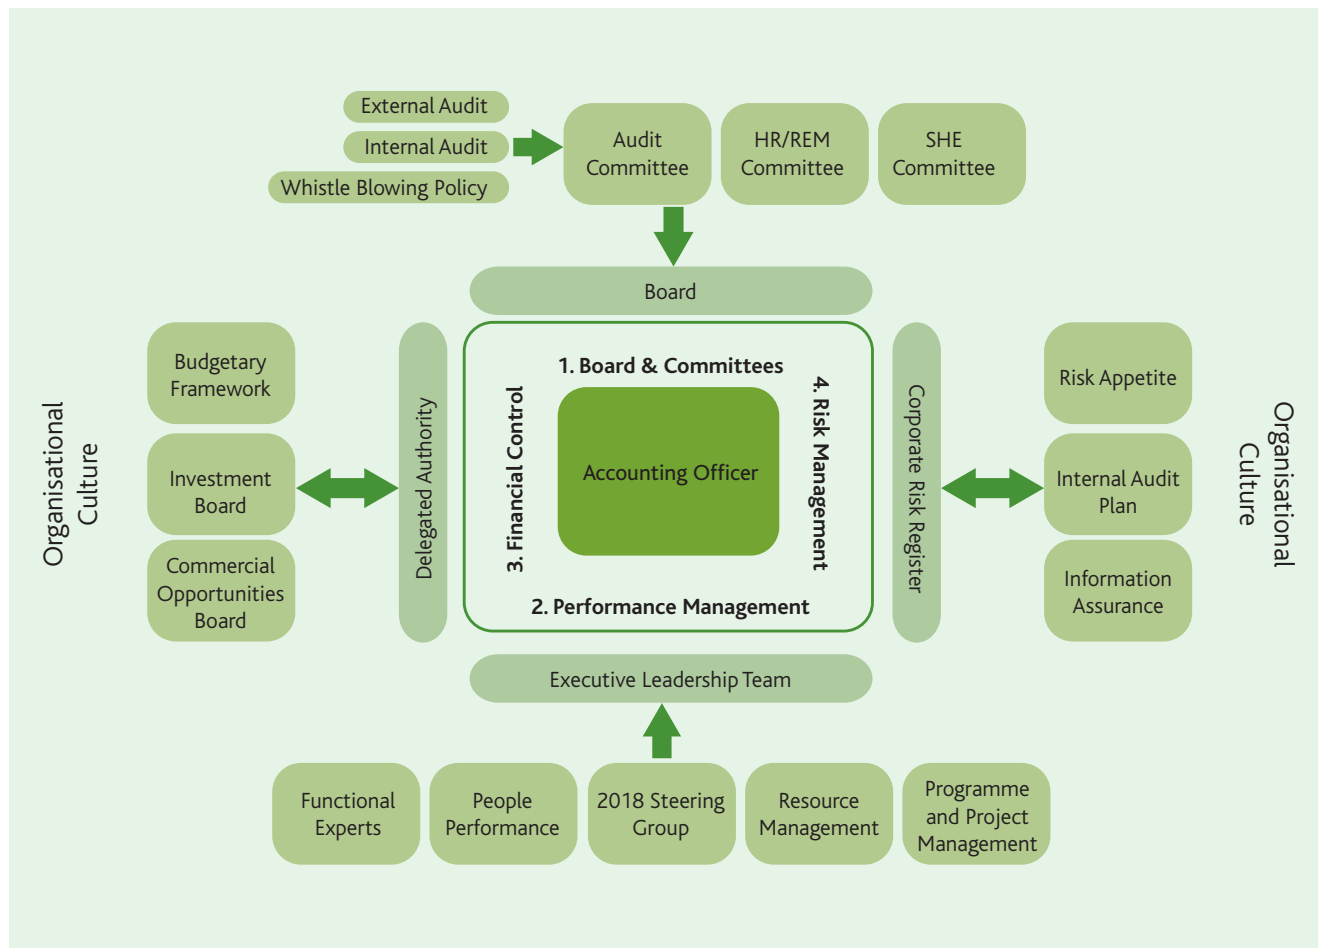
External Audit
Internal Audit
Whistle Blowing Policy

Audit Committee

HR/REM Committee

SHE Committee

Board

Organisational Culture

Budgetary Framework

Investment Board

Commercial Opportunities Board

Delegated Authority

1. Board & Committees

3. Financial Control

Accounting Officer

4. Risk Management

2. Performance Management

Corporate Risk Register

Risk Appetite

Internal Audit Plan

Information Assurance

Organisational Culture

Executive Leadership Team

Functional Experts

People Performance

2018 Steering Group

Resource Management

Programme and Project Management